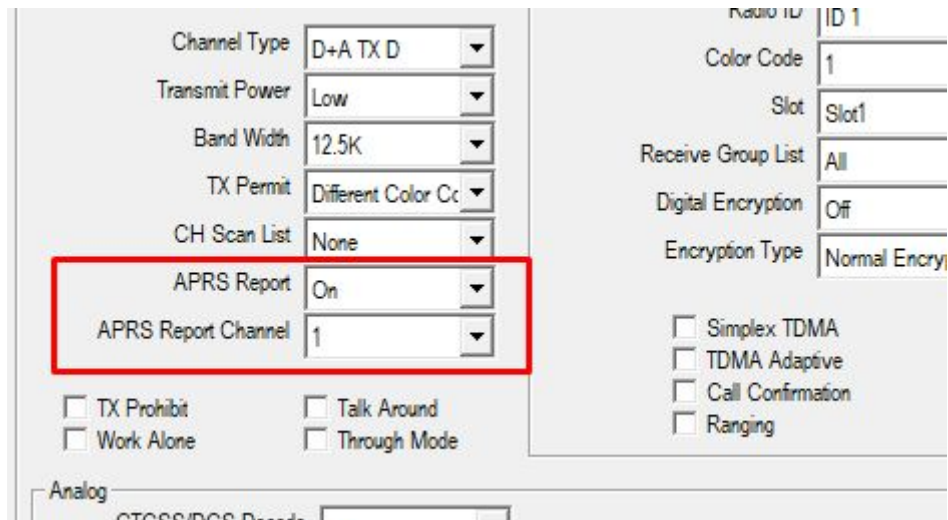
Channel Type D+A TX D
Transmit Power Low
Band Width 12.5K
TX Permit Different Color Cc
CH Scan List None
APRS Report On
APRS Report Channel 1

TX Prohibit
Work Alone
Talk Around
Through Mode

Radio ID ID 1
Color Code 1
Slot Slot1
Receive Group List All
Digital Encryption Off
Encryption Type Normal Encryp

Simplex TDMA
TDMA Adaptive
Call Confirmation
Ranging

Analog
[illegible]